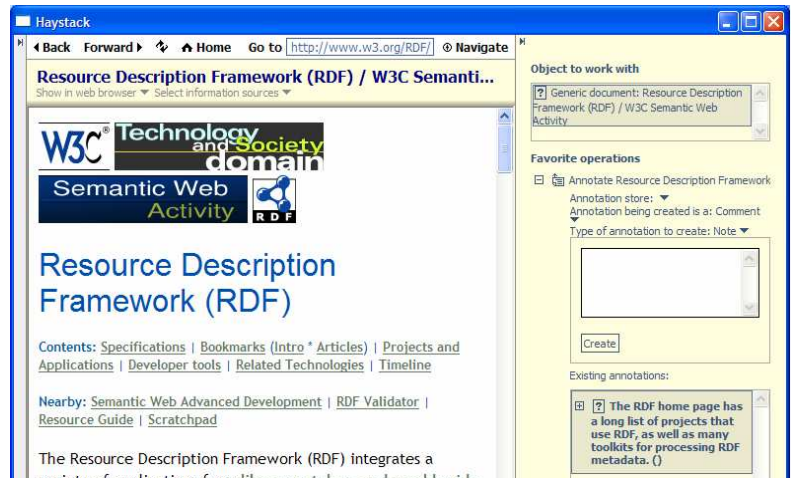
Haystack

◀ Back Forward ▶ ↻ ⌂ Home Go to http://www.w3.org/RDF/ ⊙ Navigate

Resource Description Framework (RDF) / W3C Semanti...
Show in web browser ▼ Select information sources ▼

W3C® Technology and Society domain

Semantic Web Activity

RDF

Resource Description Framework (RDF)

Contents: Specifications | Bookmarks (Intro * Articles) | Projects and Applications | Developer tools | Related Technologies | Timeline

Nearby: Semantic Web Advanced Development | RDF Validator | Resource Guide | Scratchpad

The Resource Description Framework (RDF) integrates a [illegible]

Object to work with

? Generic document: Resource Description Framework (RDF) / W3C Semantic Web Activity

Favorite operations

⊟ Annotate Resource Description Framework

Annotation store: ▼
Annotation being created is a: Comment ▼
Type of annotation to create: Note ▼

Create

Existing annotations:

⊞ ? The RDF home page has a long list of projects that use RDF, as well as many toolkits for processing RDF metadata. ()